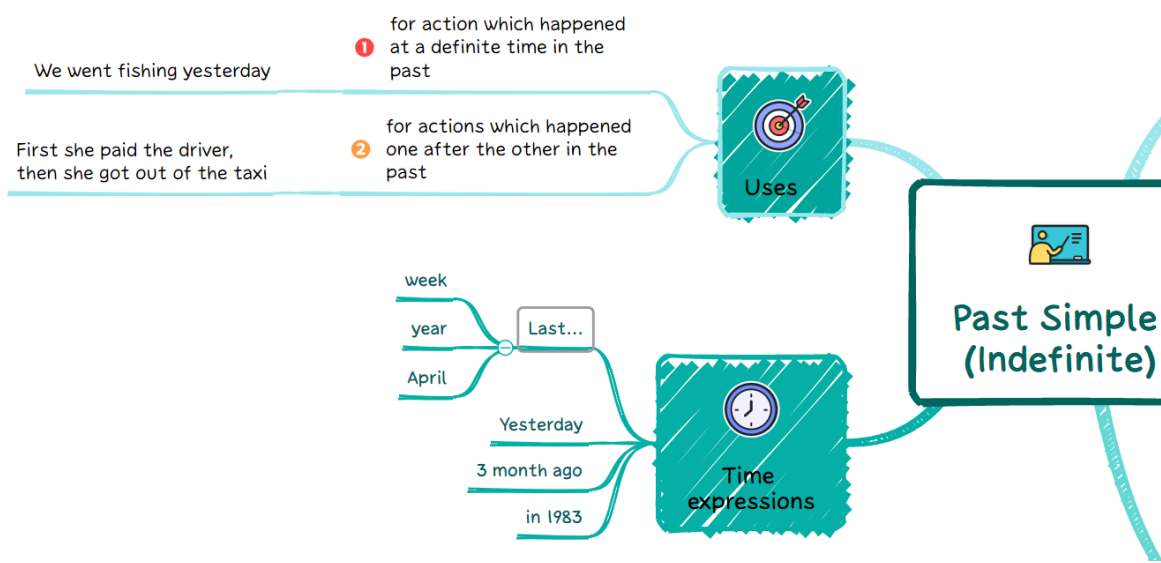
We went fishing yesterday

1 for action which happened at a definite time in the past

First she paid the driver, then she got out of the taxi

2 for actions which happened one after the other in the past

Uses

Past Simple (Indefinite)

week

year

April

Last...

Yesterday

3 month ago

in 1983

Time expressions